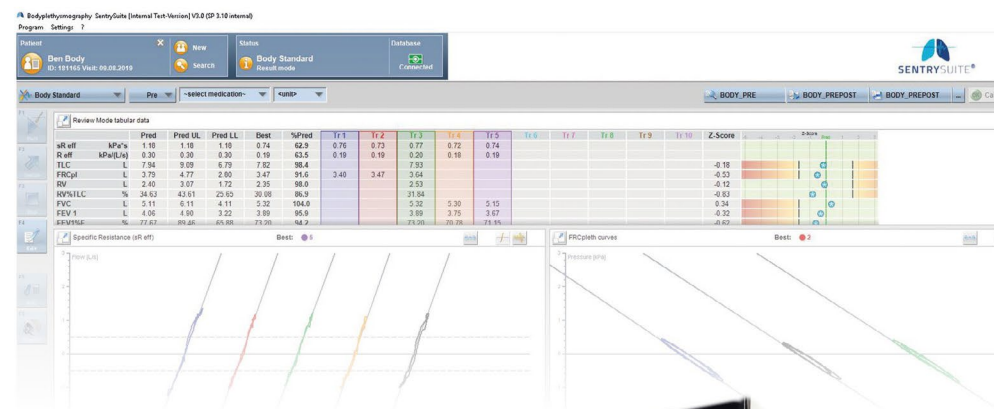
Bodyplethysmography SentrySuite [Internal Test-Version] V3.0 (SP 3.10 internal)
Program Settings ?

Patient
Ben Body
ID: 181165 Visit: 09.08.2019
New
Search
Status
Body Standard
Result mode
Database
Connected

SENTRYSUITE®

Body Standard
Pre
~select medication~
<unit>
BODY_PRE
BODY_PREPOST
BODY_PREPOST

Review Mode tabular data

| | | Pred | Pred UL | Pred LL | Best | %Pred | Tr 1 | Tr 2 | Tr 3 | Tr 4 | Tr 5 | Tr 6 | Tr 7 | Tr 8 | Tr 9 | Tr 10 | Z-Score |
|---|---|---|---|---|---|---|---|---|---|---|---|---|---|---|---|---|---|
| sR eff | kPa*s | 1.18 | 1.18 | 1.18 | 0.74 | 62.9 | 0.76 | 0.73 | 0.77 | 0.72 | 0.74 | | | | | | |
| R eff | kPa/(L/s) | 0.30 | 0.30 | 0.30 | 0.19 | 63.5 | 0.19 | 0.19 | 0.20 | 0.18 | 0.19 | | | | | | |
| TLC | L | 7.94 | 9.09 | 6.79 | 7.82 | 98.4 | | | 7.93 | | | | | | | | -0.18 |
| FRCpl | L | 3.79 | 4.77 | 2.80 | 3.47 | 91.6 | 3.40 | 3.47 | 3.64 | | | | | | | | -0.53 |
| RV | L | 2.40 | 3.07 | 1.72 | 2.35 | 98.0 | | | 2.53 | | | | | | | | -0.12 |
| RV%TLC | % | 34.63 | 43.61 | 25.65 | 30.08 | 86.9 | | | 31.84 | | | | | | | | -0.83 |
| FVC | L | 5.11 | 6.11 | 4.11 | 5.32 | 104.0 | | | 5.32 | 5.30 | 5.15 | | | | | | 0.34 |
| FEV 1 | L | 4.06 | 4.90 | 3.22 | 3.89 | 95.9 | | | 3.89 | 3.75 | 3.67 | | | | | | -0.32 |
| FEV1%F | % | 77.67 | 89.46 | 65.88 | 73.20 | 94.2 | | | 73.20 | 70.78 | 71.15 | | | | | | -0.62 |

Specific Resistance (sR eff)
Best: 5
Flow [L/s]

FRCpleth curves
Best: 2
Pressure [kPa]